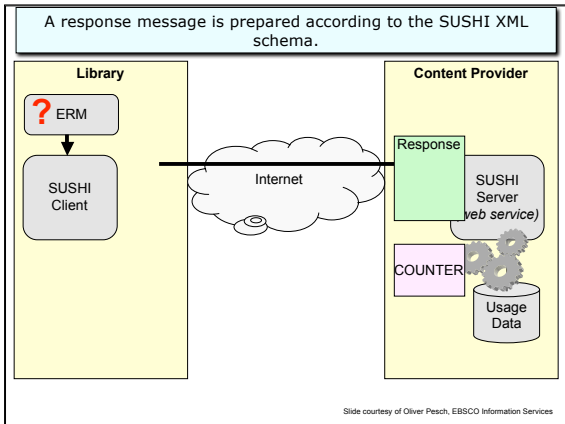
A response message is prepared according to the SUSHI XML schema.

Library

? ERM

SUSHI Client

Internet

Content Provider

Response

SUSHI Server (web service)

COUNTER

Usage Data

Slide courtesy of Oliver Pesch, EBSCO Information Services